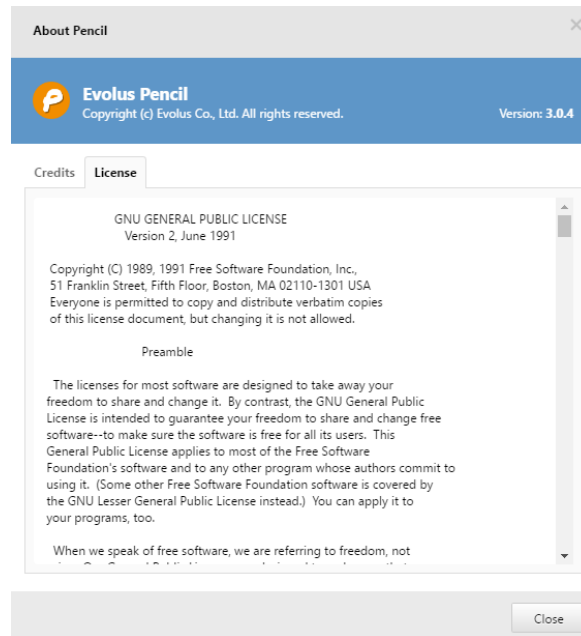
About Pencil

Evolus Pencil
Copyright (c) Evolus Co., Ltd. All rights reserved.
Version: 3.0.4

Credits
License

GNU GENERAL PUBLIC LICENSE
Version 2, June 1991

Copyright (C) 1989, 1991 Free Software Foundation, Inc.,
51 Franklin Street, Fifth Floor, Boston, MA 02110-1301 USA
Everyone is permitted to copy and distribute verbatim copies
of this license document, but changing it is not allowed.

Preamble

The licenses for most software are designed to take away your freedom to share and change it. By contrast, the GNU General Public License is intended to guarantee your freedom to share and change free software--to make sure the software is free for all its users. This General Public License applies to most of the Free Software Foundation's software and to any other program whose authors commit to using it. (Some other Free Software Foundation software is covered by the GNU Lesser General Public License instead.) You can apply it to your programs, too.

When we speak of free software, we are referring to freedom, not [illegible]

Close